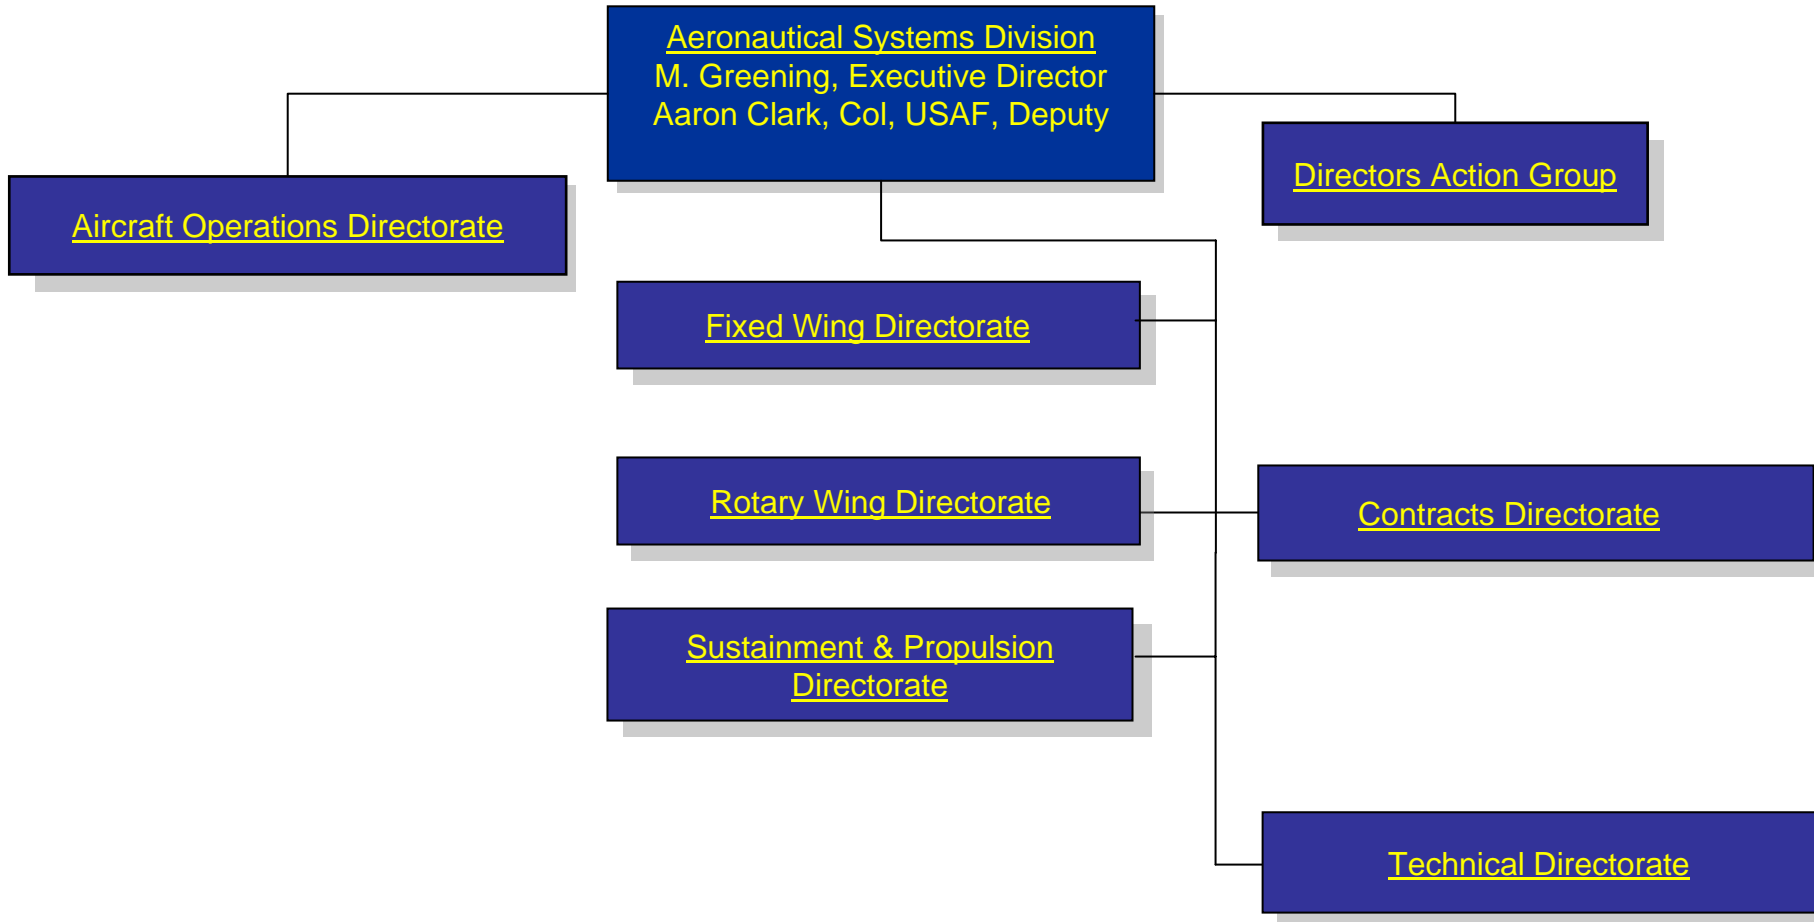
Aeronautical Systems Division
M. Greening, Executive Director
Aaron Clark, Col, USAF, Deputy

Aircraft Operations Directorate

Directors Action Group

Fixed Wing Directorate

Rotary Wing Directorate

Contracts Directorate

Sustainment & Propulsion Directorate

Technical Directorate